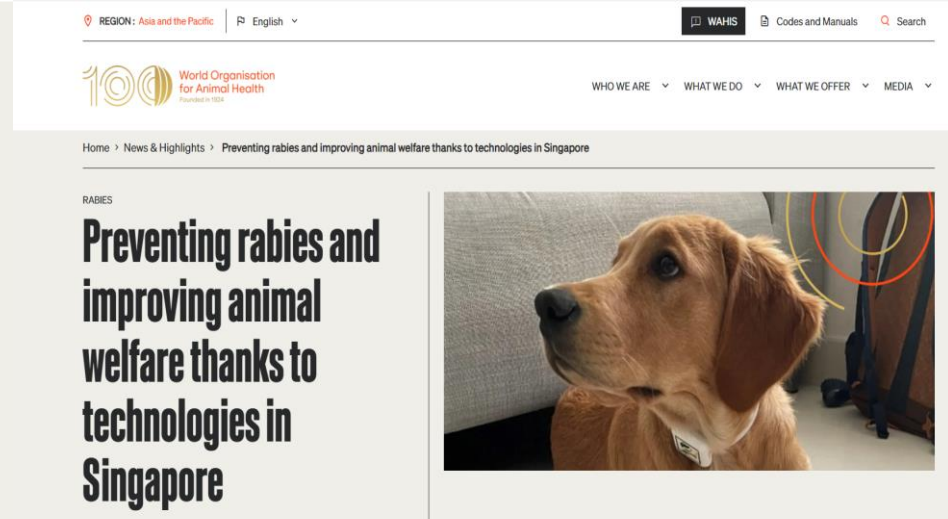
REGION : Asia and the Pacific | English

WAHIS | Codes and Manuals | Search

100 World Organisation for Animal Health Founded in 1924

WHO WE ARE | WHAT WE DO | WHAT WE OFFER | MEDIA

Home › News & Highlights › Preventing rabies and improving animal welfare thanks to technologies in Singapore

RABIES

Preventing rabies and improving animal welfare thanks to technologies in Singapore